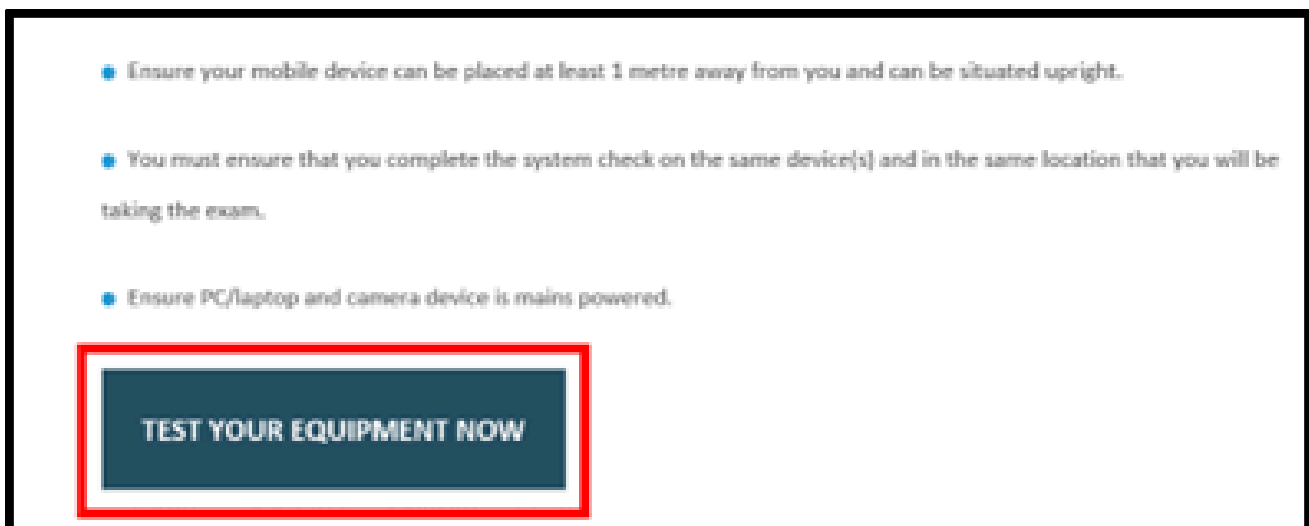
• Ensure your mobile device can be placed at least 1 metre away from you and can be situated upright.

• You must ensure that you complete the system check on the same device(s) and in the same location that you will be taking the exam.

• Ensure PC/laptop and camera device is mains powered.

TEST YOUR EQUIPMENT NOW